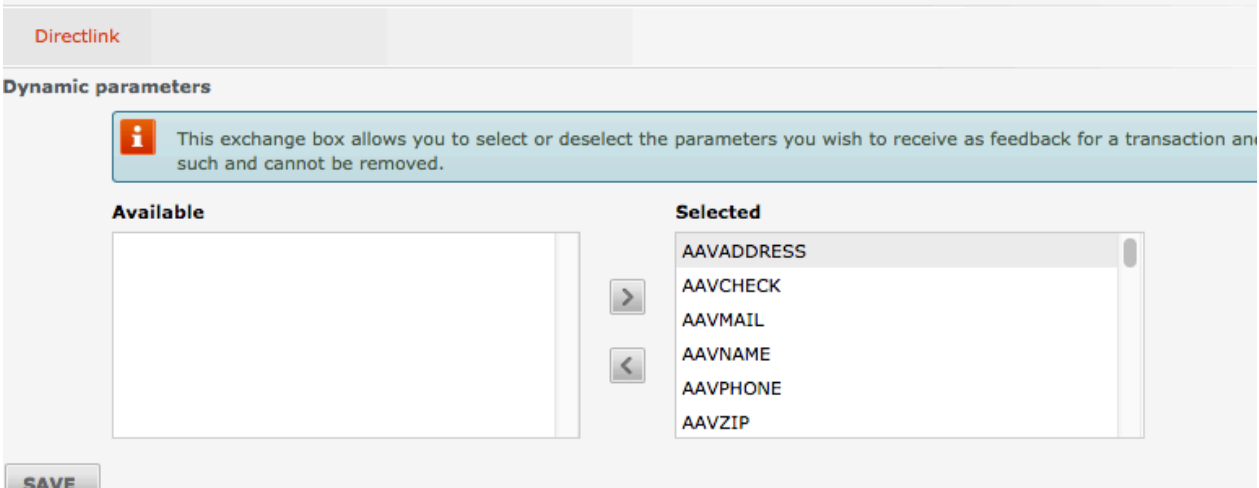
Directlink

Dynamic parameters

This exchange box allows you to select or deselect the parameters you wish to receive as feedback for a transaction an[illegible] such and cannot be removed.

Available

Selected

AAVADDRESS
AAVCHECK
AAVMAIL
AAVNAME
AAVPHONE
AAVZIP

>

<

SAVE